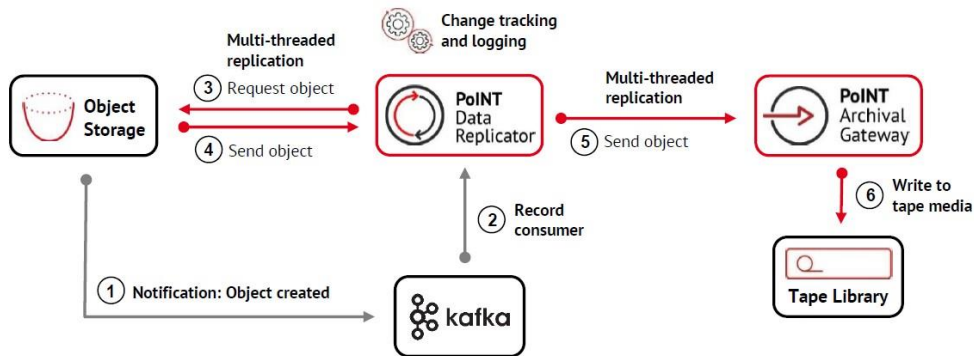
Change tracking and logging

Multi-threaded replication

3 Request object

4 Send object

Object Storage

PoINT Data Replicator

Multi-threaded replication

5 Send object

PoINT Archival Gateway

2 Record consumer

6 Write to tape media

Tape Library

1 Notification: Object created

kafka